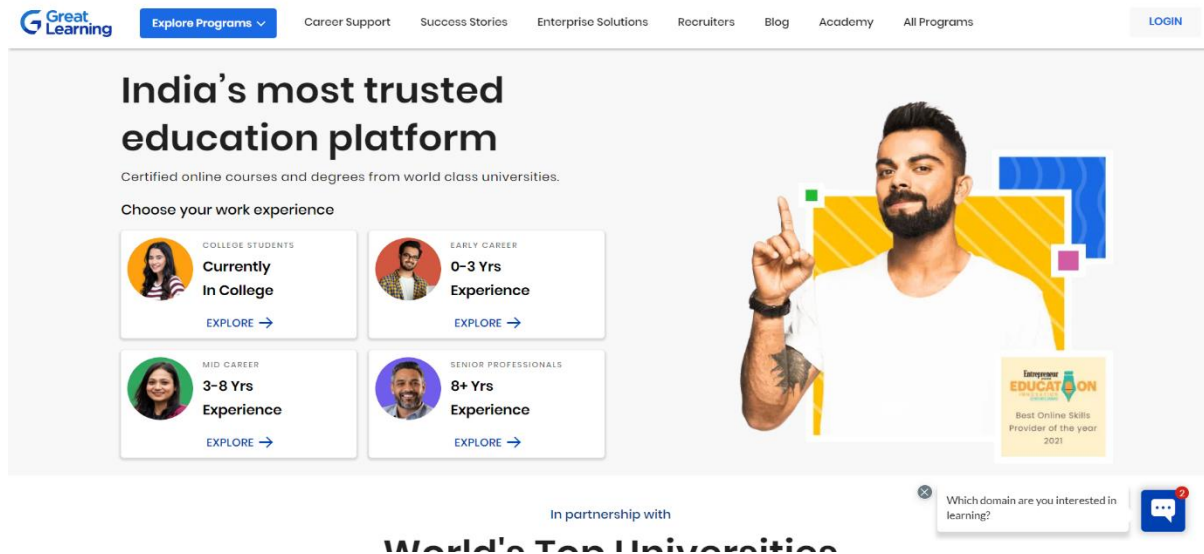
Great Learning

Explore Programs

Career Support

Success Stories

Enterprise Solutions

Recruiters

Blog

Academy

All Programs

LOGIN

India's most trusted education platform

Certified online courses and degrees from world class universities.

Choose your work experience

COLLEGE STUDENTS
Currently In College
EXPLORE →

EARLY CAREER
0-3 Yrs Experience
EXPLORE →

MID CAREER
3-8 Yrs Experience
EXPLORE →

SENIOR PROFESSIONALS
8+ Yrs Experience
EXPLORE →

Entrepreneur
EDUCATION
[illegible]
Best Online Skills Provider of the year 2021

Which domain are you interested in learning?

2

In partnership with

World's Top Universities